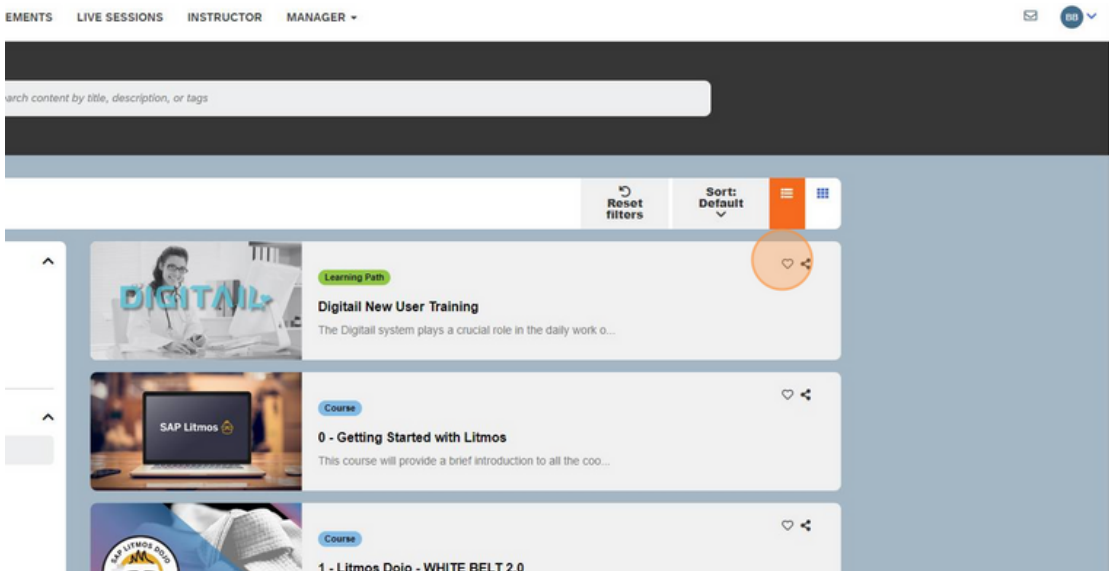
EMENTS LIVE SESSIONS INSTRUCTOR MANAGER

BB

arch content by title, description, or tags

Reset filters

Sort: Default

DIGITAIL

Learning Path

Digitail New User Training

The Digitail system plays a crucial role in the daily work o...

SAP Litmos

Course

0 - Getting Started with Litmos

This course will provide a brief introduction to all the coo...

SAP LITMOS DOJO

Course

1 - Litmos Dojo - WHITE BELT 2.0